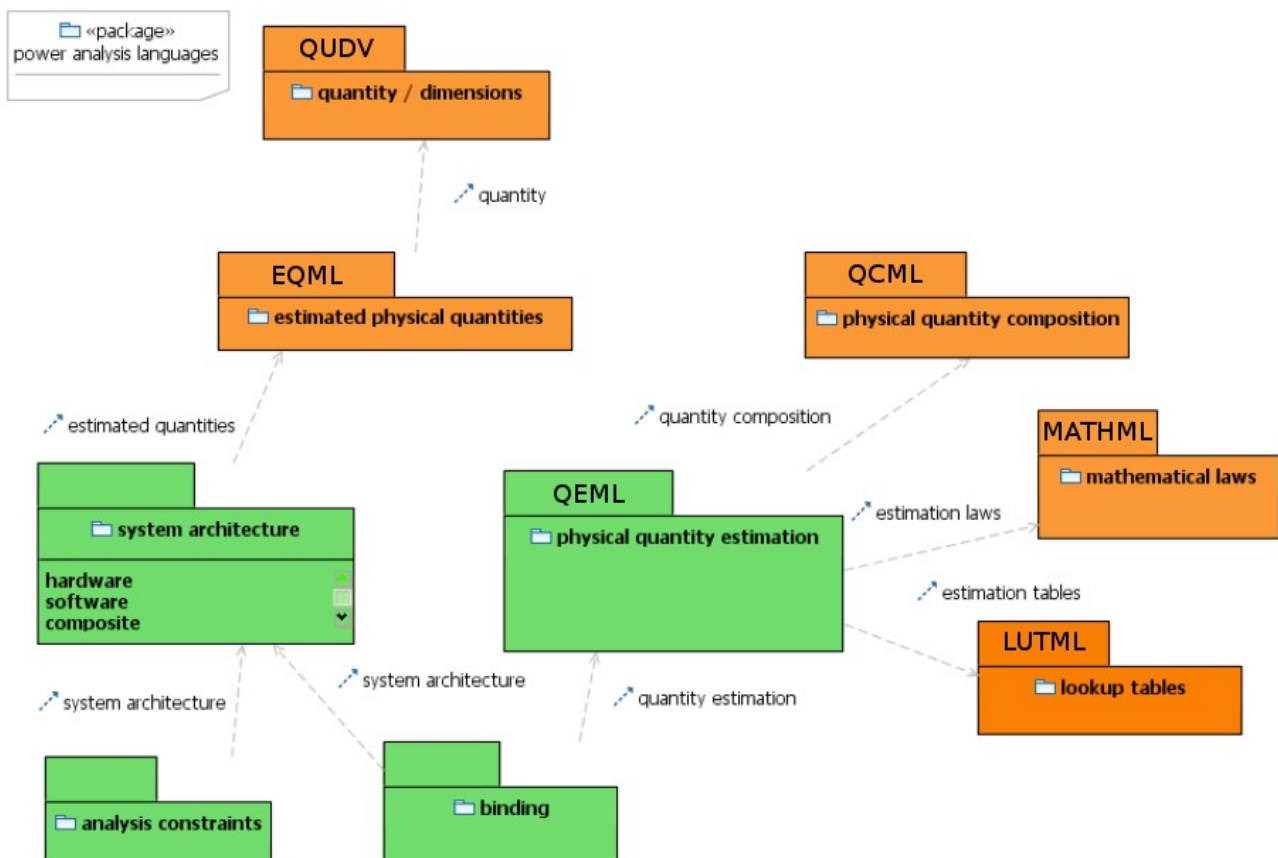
«package»
power analysis languages

QUDV
quantity / dimensions

quantity

EQML
estimated physical quantities

QCML
physical quantity composition

estimated quantities

quantity composition

MATHML
mathematical laws

system architecture
hardware
software
composite

QEML
physical quantity estimation

estimation laws

estimation tables

LUTML
lookup tables

system architecture

system architecture

quantity estimation

analysis constraints

binding